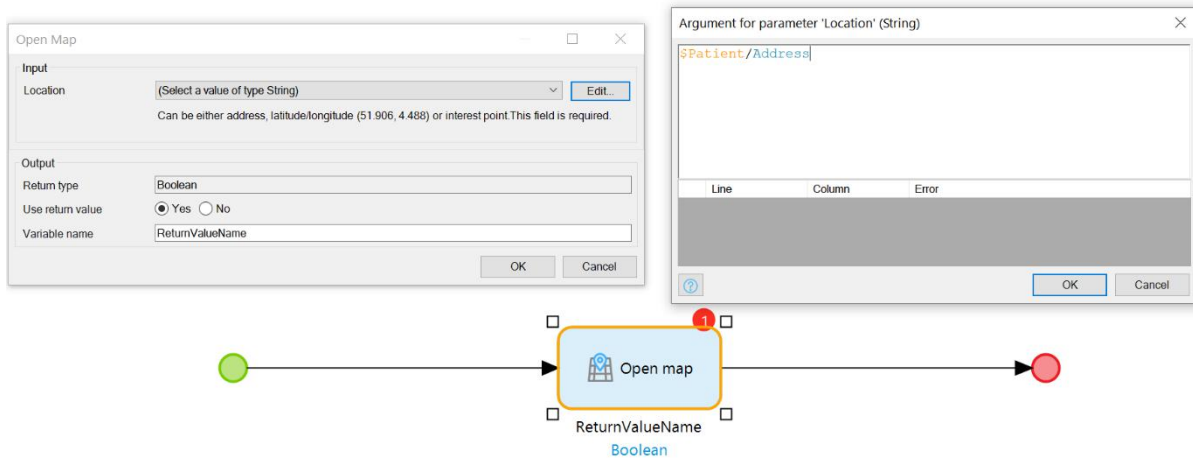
Open Map

Input

Location (Select a value of type String) Edit...

Can be either address, latitude/longitude (51.906, 4.488) or interest point.This field is required.

Output

Return type Boolean

Use return value Yes No

Variable name ReturnValueName

OK Cancel

Argument for parameter 'Location' (String)

$Patient/Address

| Line | Column | Error |
|---|---|---|

OK Cancel

1

Open map

ReturnValueName

Boolean